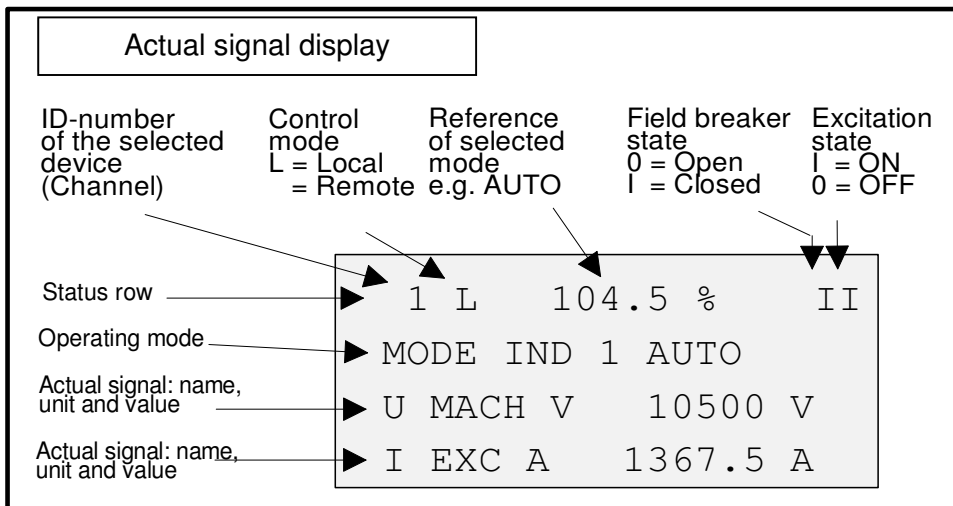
Actual signal display

ID-number of the selected device (Channel)

Control mode
L = Local
= Remote

Reference of selected mode e.g. AUTO

Field breaker state
0 = Open
I = Closed

Excitation state
I = ON
0 = OFF

Status row

1 L 104.5 % II

Operating mode

MODE IND 1 AUTO

Actual signal: name, unit and value

U MACH V 10500 V

Actual signal: name, unit and value

I EXC A 1367.5 A